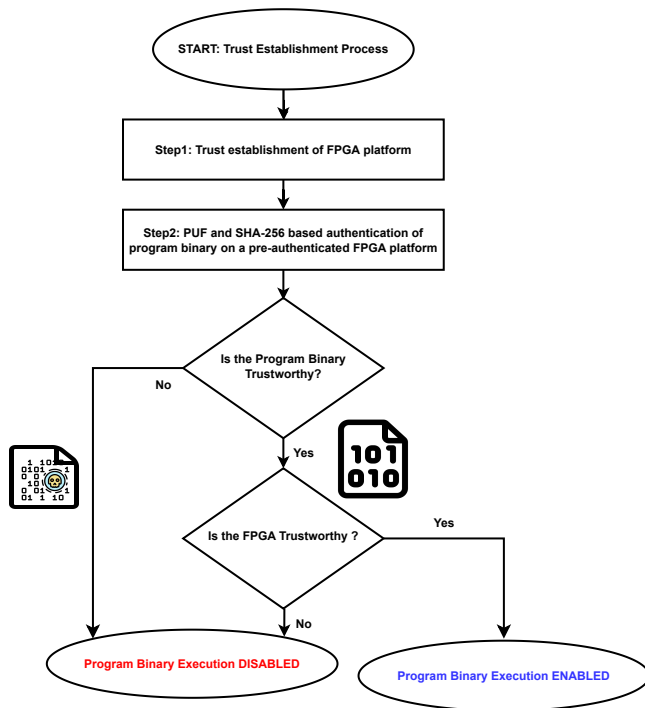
START: Trust Establishment Process

Step1: Trust establishment of FPGA platform

Step2: PUF and SHA-256 based authentication of program binary on a pre-authenticated FPGA platform

Is the Program Binary Trustworthy?

No

Yes

101
010

Is the FPGA Trustworthy ?

Yes

No

Program Binary Execution DISABLED

Program Binary Execution ENABLED